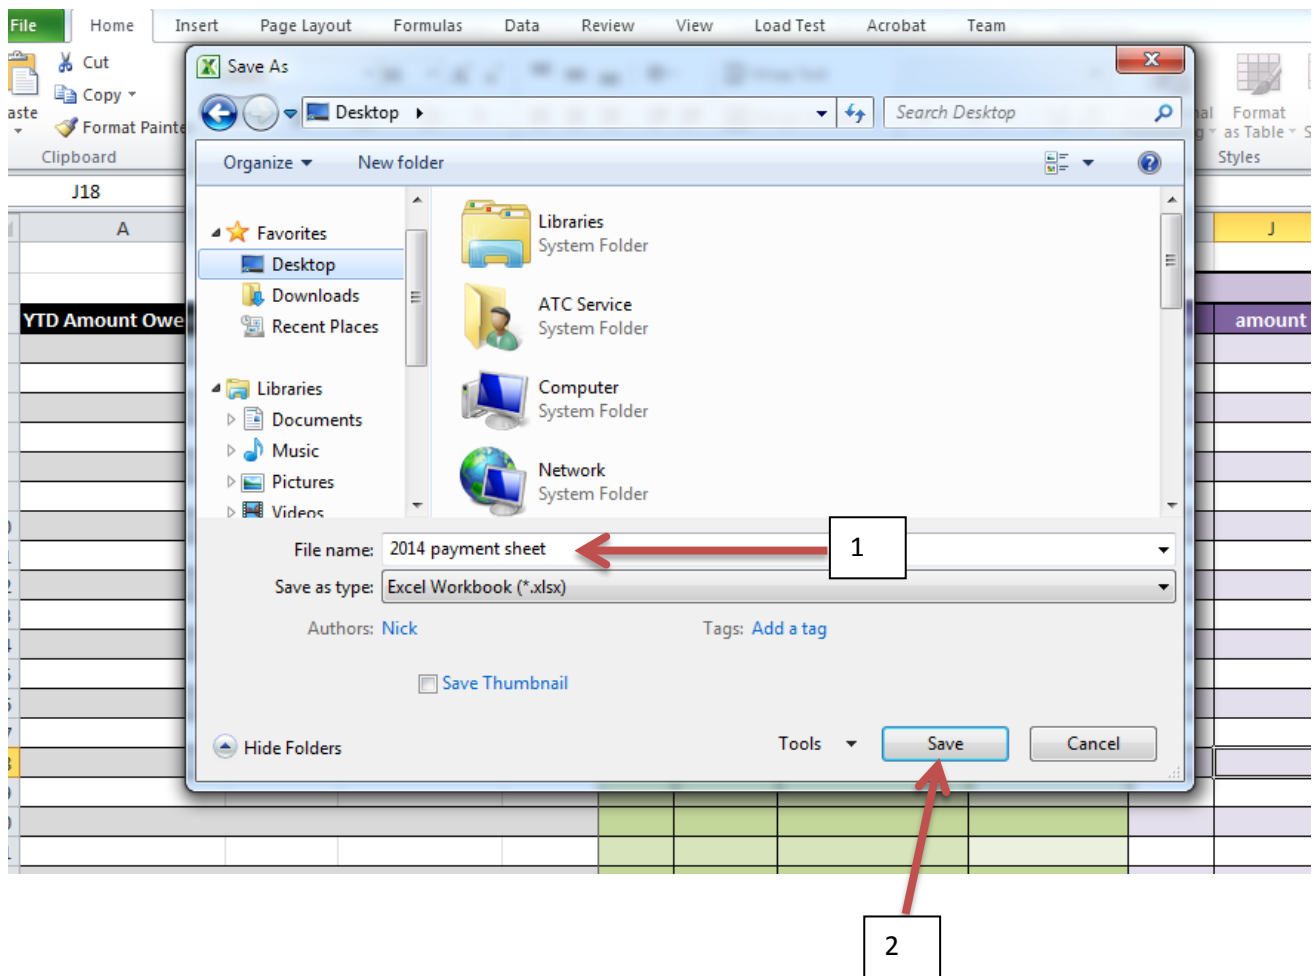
File Home Insert Page Layout Formulas Data Review View Load Test Acrobat Team

aste Cut Copy Format Painte Clipboard

J18

A

YTD Amount Owe

Save As

Desktop

Search Desktop

Organize New folder

Favorites
Desktop
Downloads
Recent Places
Libraries
Documents
Music
Pictures
Videos

Libraries
System Folder
ATC Service
System Folder
Computer
System Folder
Network
System Folder

File name: 2014 payment sheet

Save as type: Excel Workbook (*.xlsx)

Authors: Nick

Tags: Add a tag

Save Thumbnail

Hide Folders

Tools

Save

Cancel

1

2

Format as Table

Styles

J

amount